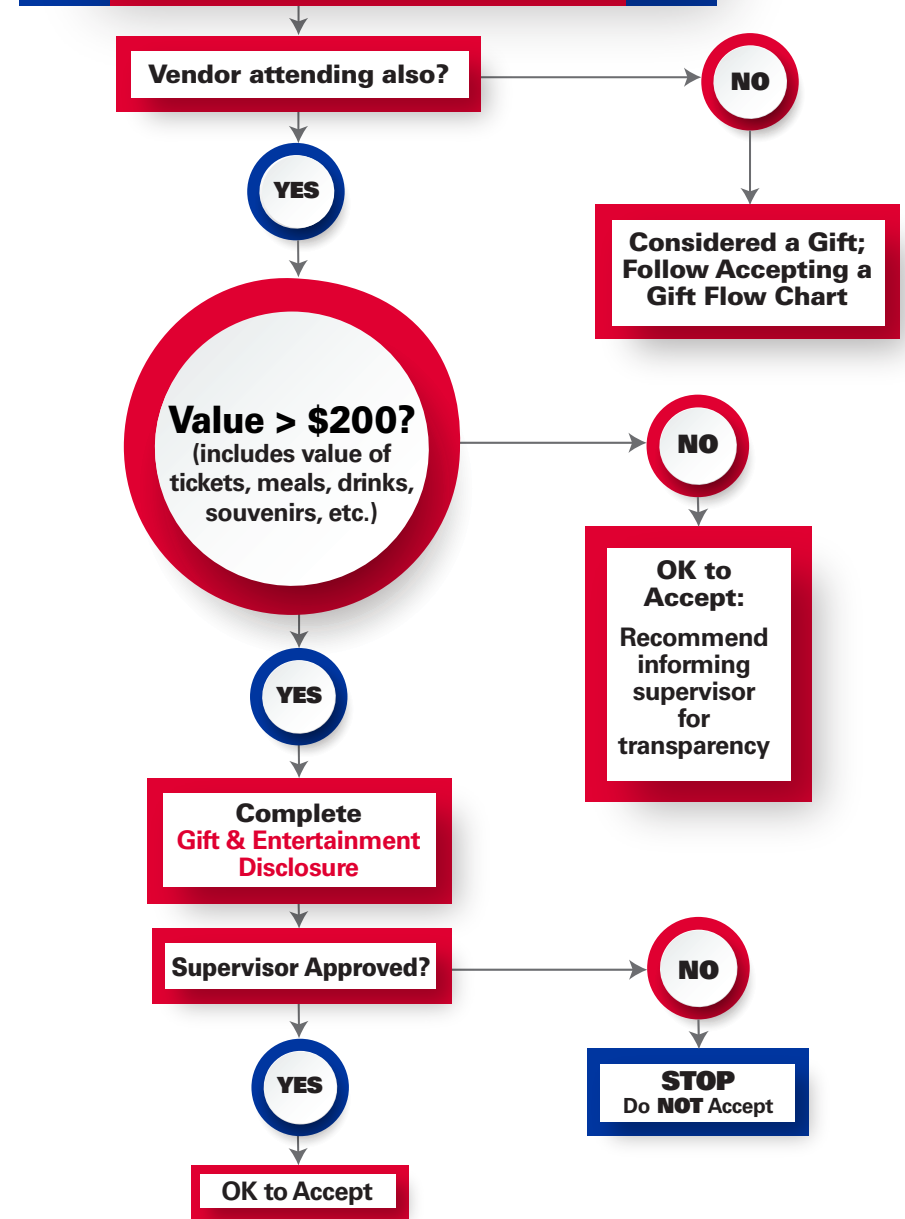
Vendor attending also?

NO

Considered a Gift; Follow Accepting a Gift Flow Chart

YES

Value > $200? (includes value of tickets, meals, drinks, souvenirs, etc.)

NO

OK to Accept:

Recommend informing supervisor for transparency

YES

Complete Gift & Entertainment Disclosure

Supervisor Approved?

NO

STOP Do NOT Accept

YES

OK to Accept